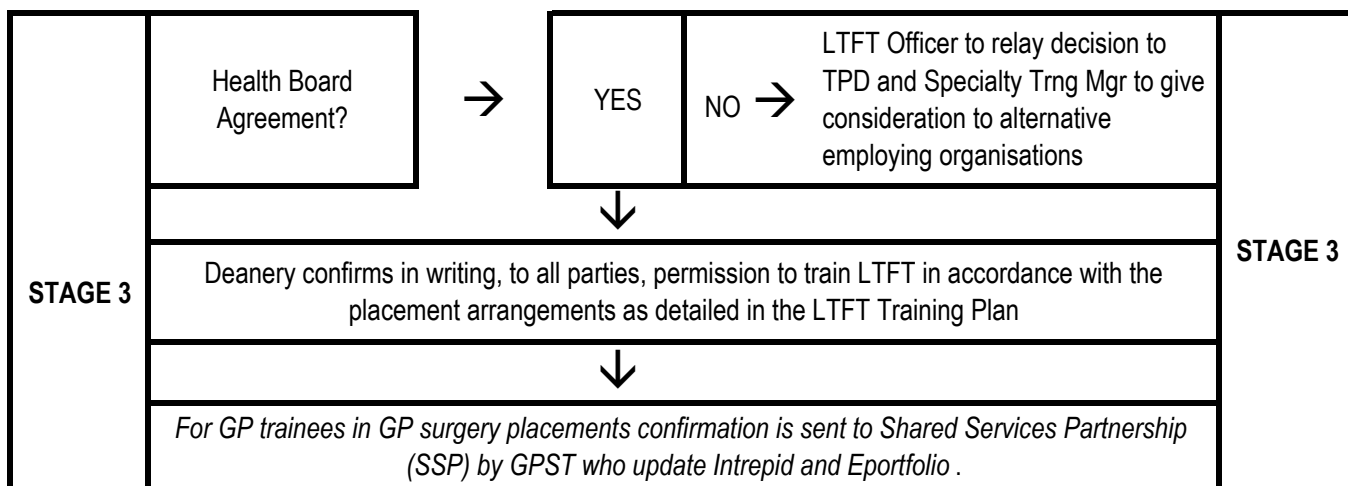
STAGE 3

Health Board Agreement?

→

YES

NO →

LTFT Officer to relay decision to TPD and Specialty Trng Mgr to give consideration to alternative employing organisations

STAGE 3

↓

Deanery confirms in writing, to all parties, permission to train LTFT in accordance with the placement arrangements as detailed in the LTFT Training Plan

↓

For GP trainees in GP surgery placements confirmation is sent to Shared Services Partnership (SSP) by GPST who update Intrepid and Eportfolio .